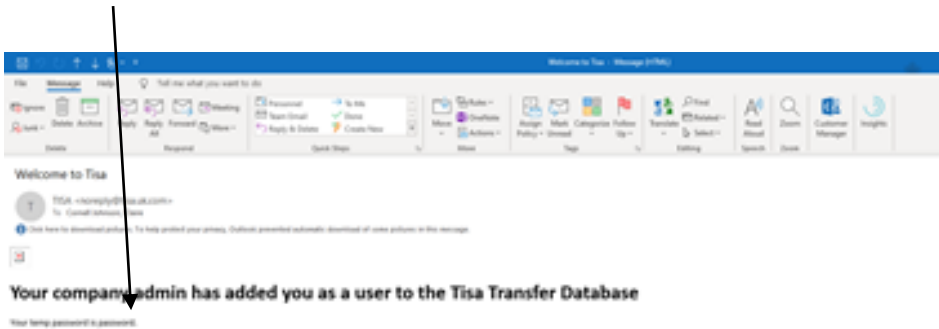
Welcome to Tisa - Message (HTML)

File Message Help Tell me what you want to do

Ignore Junk Delete Archive
Delete

Reply Reply All Forward Meeting More
Respond

Personal Team Email Reply & Delete To Me Done Create New
Quick Steps

Move Rules OneNote Actions
Move

Assign Policy Mark Unread Categorize Follow Up
Tags

Translate Find Related Select
Editing

Read Aloud
Speech

Zoom
Zoom

Customer Manager

Insights

Welcome to Tisa

TISA <noreply@tisa.uk.com>
To Cornell-Johnson, Claire

Click here to download pictures. To help protect your privacy, Outlook prevented automatic download of some pictures in this message.

Your company admin has added you as a user to the Tisa Transfer Database

Your temp password is password.